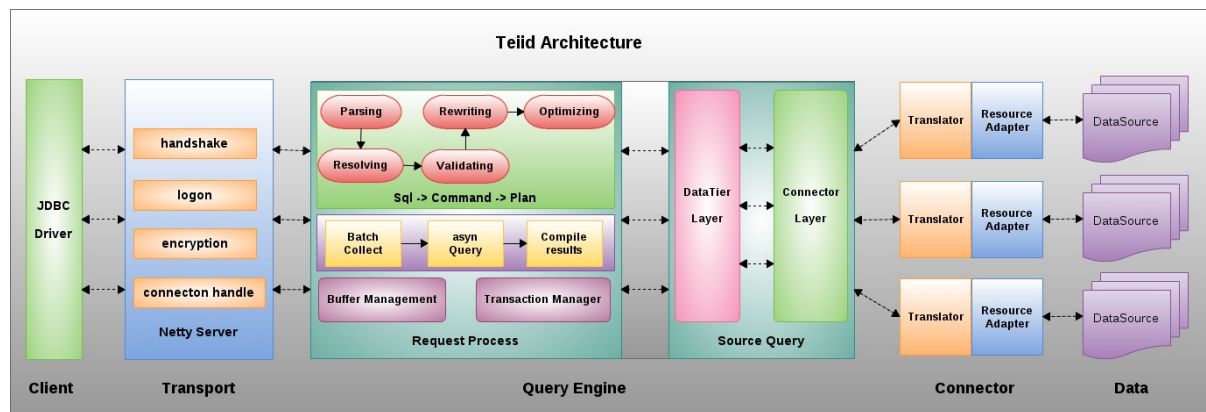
Teiid Architecture

JDBC Driver

handshake

logon

encryption

connecton handle

Netty Server

Parsing

Rewriting

Optimizing

Resolving

Validating

Sql -> Command -> Plan

Batch Collect

asyn Query

Compile results

Buffer Management

Transaction Manager

Request Process

DataTier Layer

Connector Layer

Source Query

Translator

Resource Adapter

DataSource

Translator

Resource Adapter

DataSource

Translator

Resource Adapter

DataSource

Client

Transport

Query Engine

Connector

Data